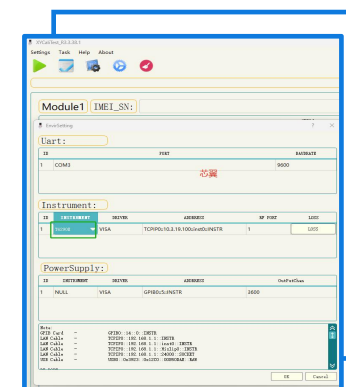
XYCalTest_V3.3.20.1
Settings Task Help About

Module1 IMEI_SN:

EnvSetting ? ×

Uart:

| ID | PORT | BAUDRATE |
|---|---|---|
| 1 | COM3 | 9600 |

芯翼

Instrument:

| ID | INSTRUMENT | DRIVER | ADDRESS | RF PORT | LOSS |
|---|---|---|---|---|---|
| 1 | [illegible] | VISA | TCPIP0::10.3.19.100::inst0::INSTR | 1 | LOSS |

PowerSupply:

| ID | INSTRUMENT | DRIVER | ADDRESS | | OutPutChan |
|---|---|---|---|---|---|
| 1 | NULL | VISA | GPIB0::5::INSTR | 2600 | |

Note:
GPIB Card — GPIB0::14::0::INSTR
LAN Cable — TCPIP0::192.168.1.1::INSTR
LAN Cable — TCPIP0::192.168.1.1::inst0::INSTR
LAN Cable — TCPIP0::192.168.1.1::hislip0::INSTR
LAN Cable — TCPIP0::192.168.1.1::24000::SOCKET
USB Cable — USB0::0x0B21::0x0025::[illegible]::RAW

OK Cancel